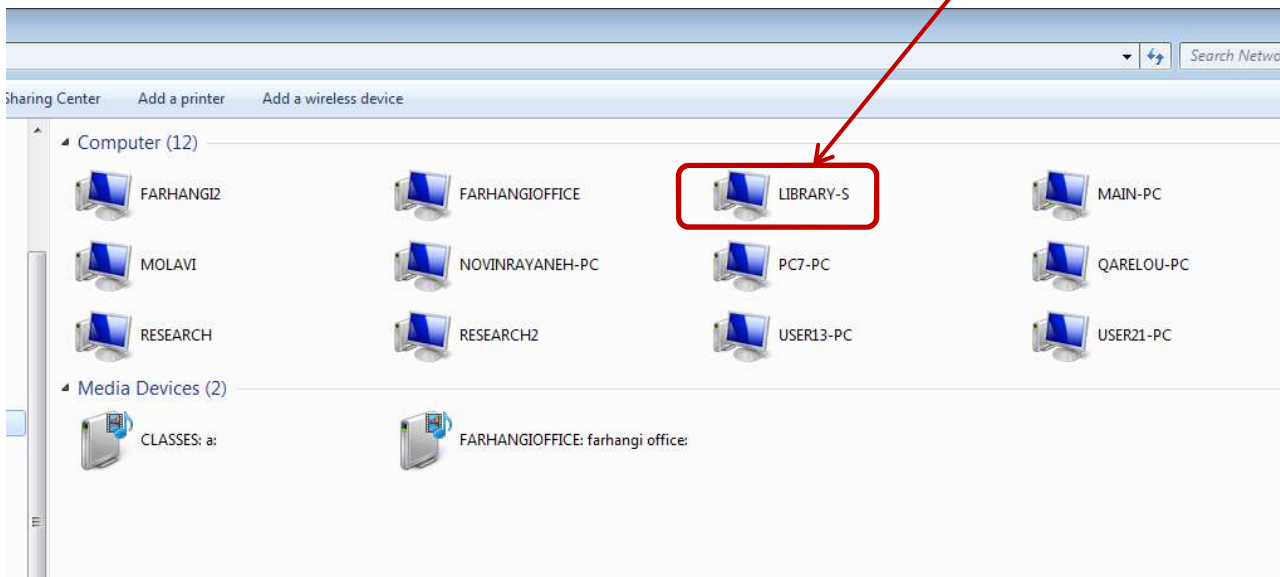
Search Netwo

Sharing Center Add a printer Add a wireless device

Computer (12)

FARHANGI2
FARHANGIOFFICE
LIBRARY-S
MAIN-PC
MOLAVI
NOVINRAYANEH-PC
PC7-PC
QARELOU-PC
RESEARCH
RESEARCH2
USER13-PC
USER21-PC

Media Devices (2)

CLASSES: a:
FARHANGIOFFICE: farhangi office: